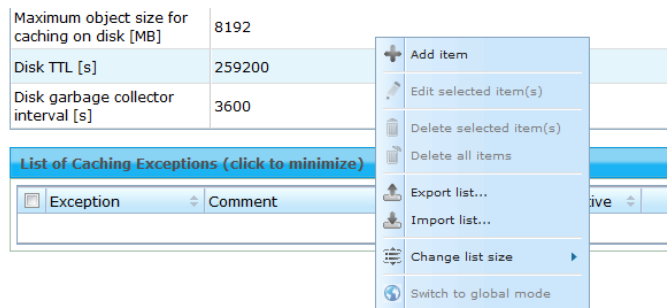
| Maximum object size for caching on disk [MB] | 8192 |
|---|---|
| Disk TTL [s] | 259200 |
| Disk garbage collector interval [s] | 3600 |

List of Caching Exceptions (click to minimize)

Exception
Comment
tive

Add item
Edit selected item(s)
Delete selected item(s)
Delete all items
Export list...
Import list...
Change list size
Switch to global mode